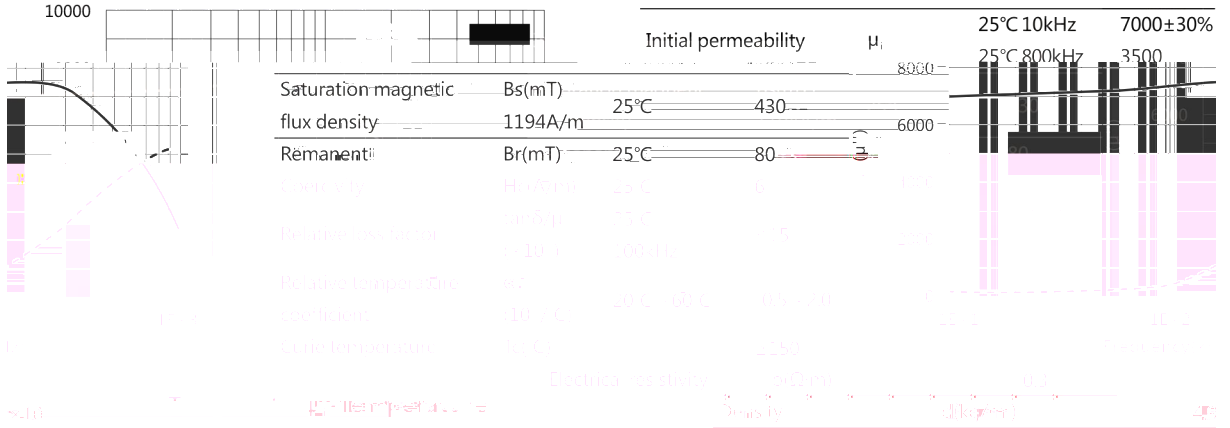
10000

| Initial permeability | $\mu_i$ | 25℃ 10kHz | 7000±30% |
|---|---|---|---|
| | | 25℃ 800kHz | 3500 |

8000

6000

| Saturation magnetic flux density | Bs(mT) 1194A/m | 25℃ | 430 |
|---|---|---|---|
| Remanent | Br(mT) | 25℃ | 80 |
| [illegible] | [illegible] | 25℃ | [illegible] |
| Relative loss factor | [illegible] | 25℃ 100kHz | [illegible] |
| Relative temperature coefficient | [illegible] | 20℃~60℃ | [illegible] |
| Curie temperature | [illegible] | | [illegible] |
| Electrical resistivity | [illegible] | | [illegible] |
| Density | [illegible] | | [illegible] |

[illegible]